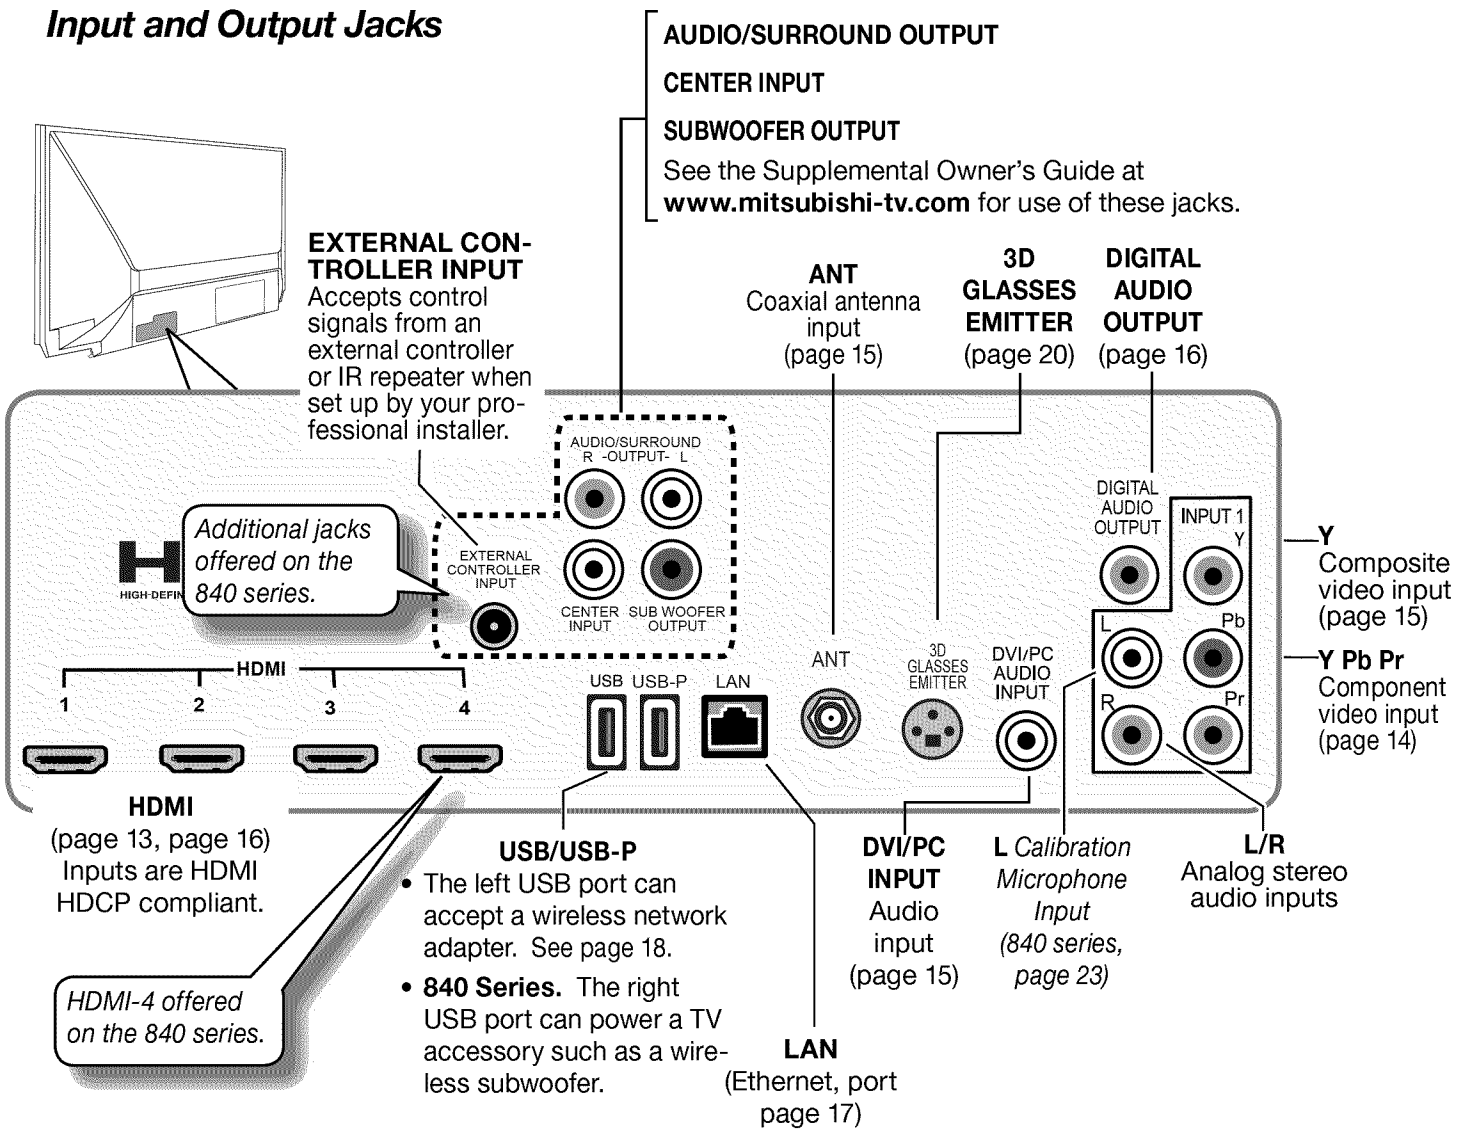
Input and Output Jacks

AUDIO/SURROUND OUTPUT

CENTER INPUT

SUBWOOFER OUTPUT

See the Supplemental Owner's Guide at www.mitsubishi-tv.com for use of these jacks.

EXTERNAL CONTROLLER INPUT
Accepts control signals from an external controller or IR repeater when set up by your professional installer.

ANT
Coaxial antenna input
(page 15)

3D GLASSES EMITTER
(page 20)

DIGITAL AUDIO OUTPUT
(page 16)

AUDIO/SURROUND
R -OUTPUT- L

CENTER INPUT

SUB WOOFER OUTPUT

EXTERNAL CONTROLLER INPUT

Additional jacks offered on the 840 series.

H

HIGH-DEFIN

DIGITAL AUDIO OUTPUT

INPUT 1

Y

Pb

Pr

L

R

Y
Composite video input
(page 15)

Y Pb Pr
Component video input
(page 14)

HDMI

1

2

3

4

USB

USB-P

LAN

ANT

3D GLASSES EMITTER

DVI/PC AUDIO INPUT

HDMI
(page 13, page 16)
Inputs are HDMI HDCP compliant.

USB/USB-P
• The left USB port can accept a wireless network adapter. See page 18.
• 840 Series. The right USB port can power a TV accessory such as a wireless subwoofer.

DVI/PC INPUT
Audio input
(page 15)

L Calibration Microphone Input
(840 series, page 23)

L/R
Analog stereo audio inputs

HDMI-4 offered on the 840 series.

LAN
(Ethernet, port page 17)